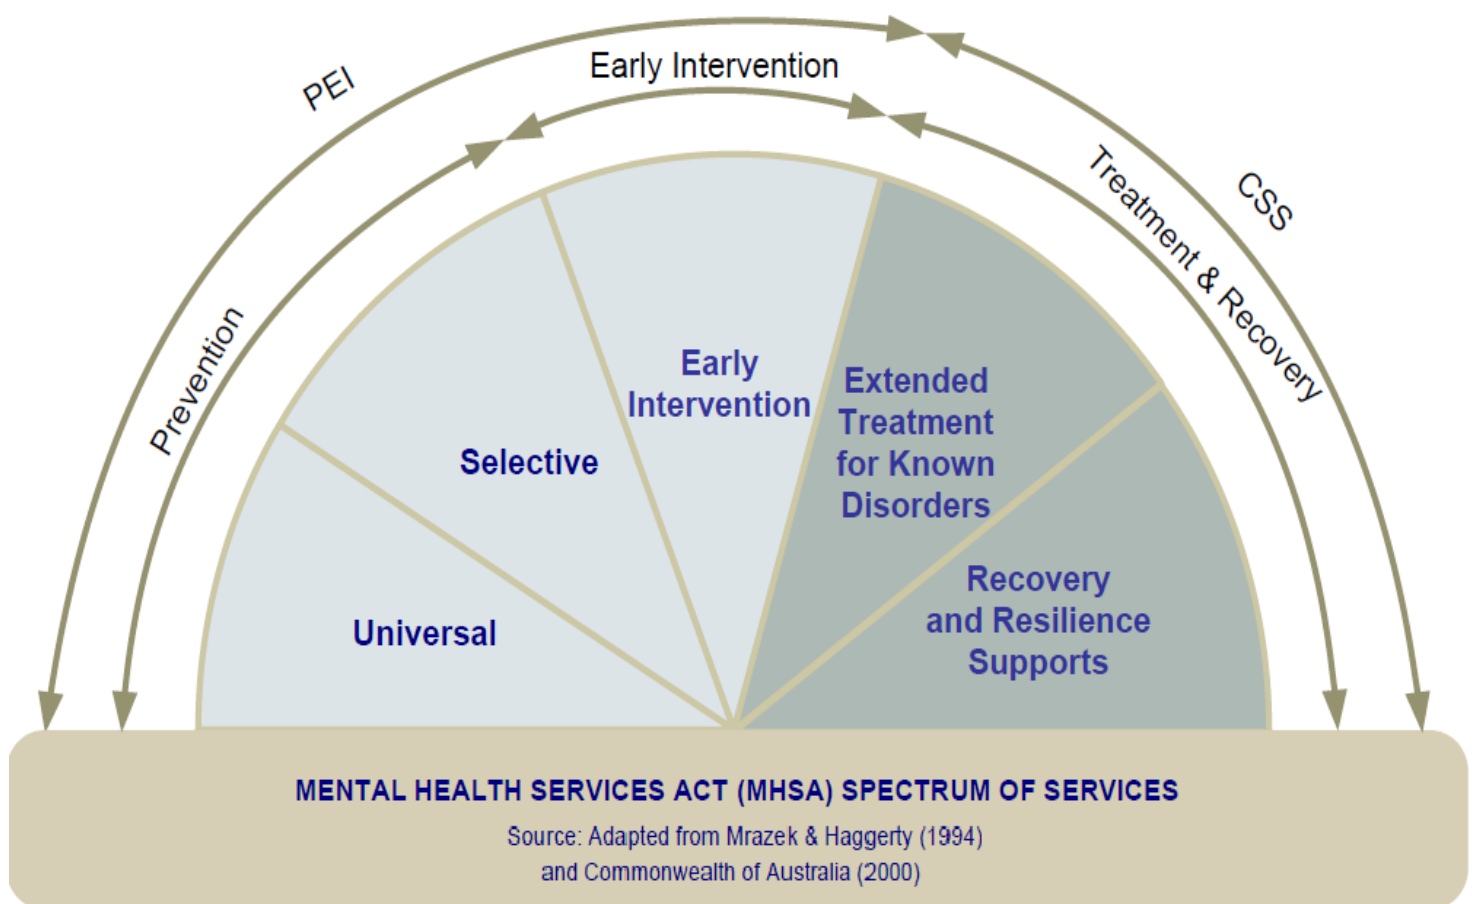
PEI

Early Intervention

CSS

Prevention

Treatment & Recovery

Universal

Selective

Early Intervention

Extended Treatment for Known Disorders

Recovery and Resilience Supports

MENTAL HEALTH SERVICES ACT (MHSA) SPECTRUM OF SERVICES

Source: Adapted from Mrazek & Haggerty (1994) and Commonwealth of Australia (2000)